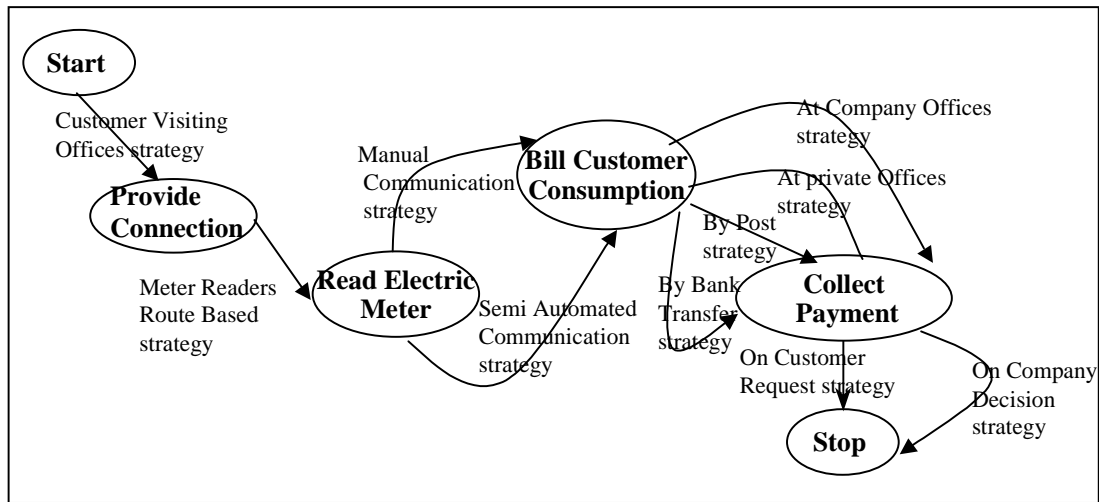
Start

Customer Visiting Offices strategy

Provide Connection

Meter Readers Route Based strategy

Read Electric Meter

Manual Communication strategy

Semi Automated Communication strategy

Bill Customer Consumption

At Company Offices strategy

At private Offices strategy

By Post strategy

By Bank Transfer strategy

Collect Payment

On Customer Request strategy

On Company Decision strategy

Stop